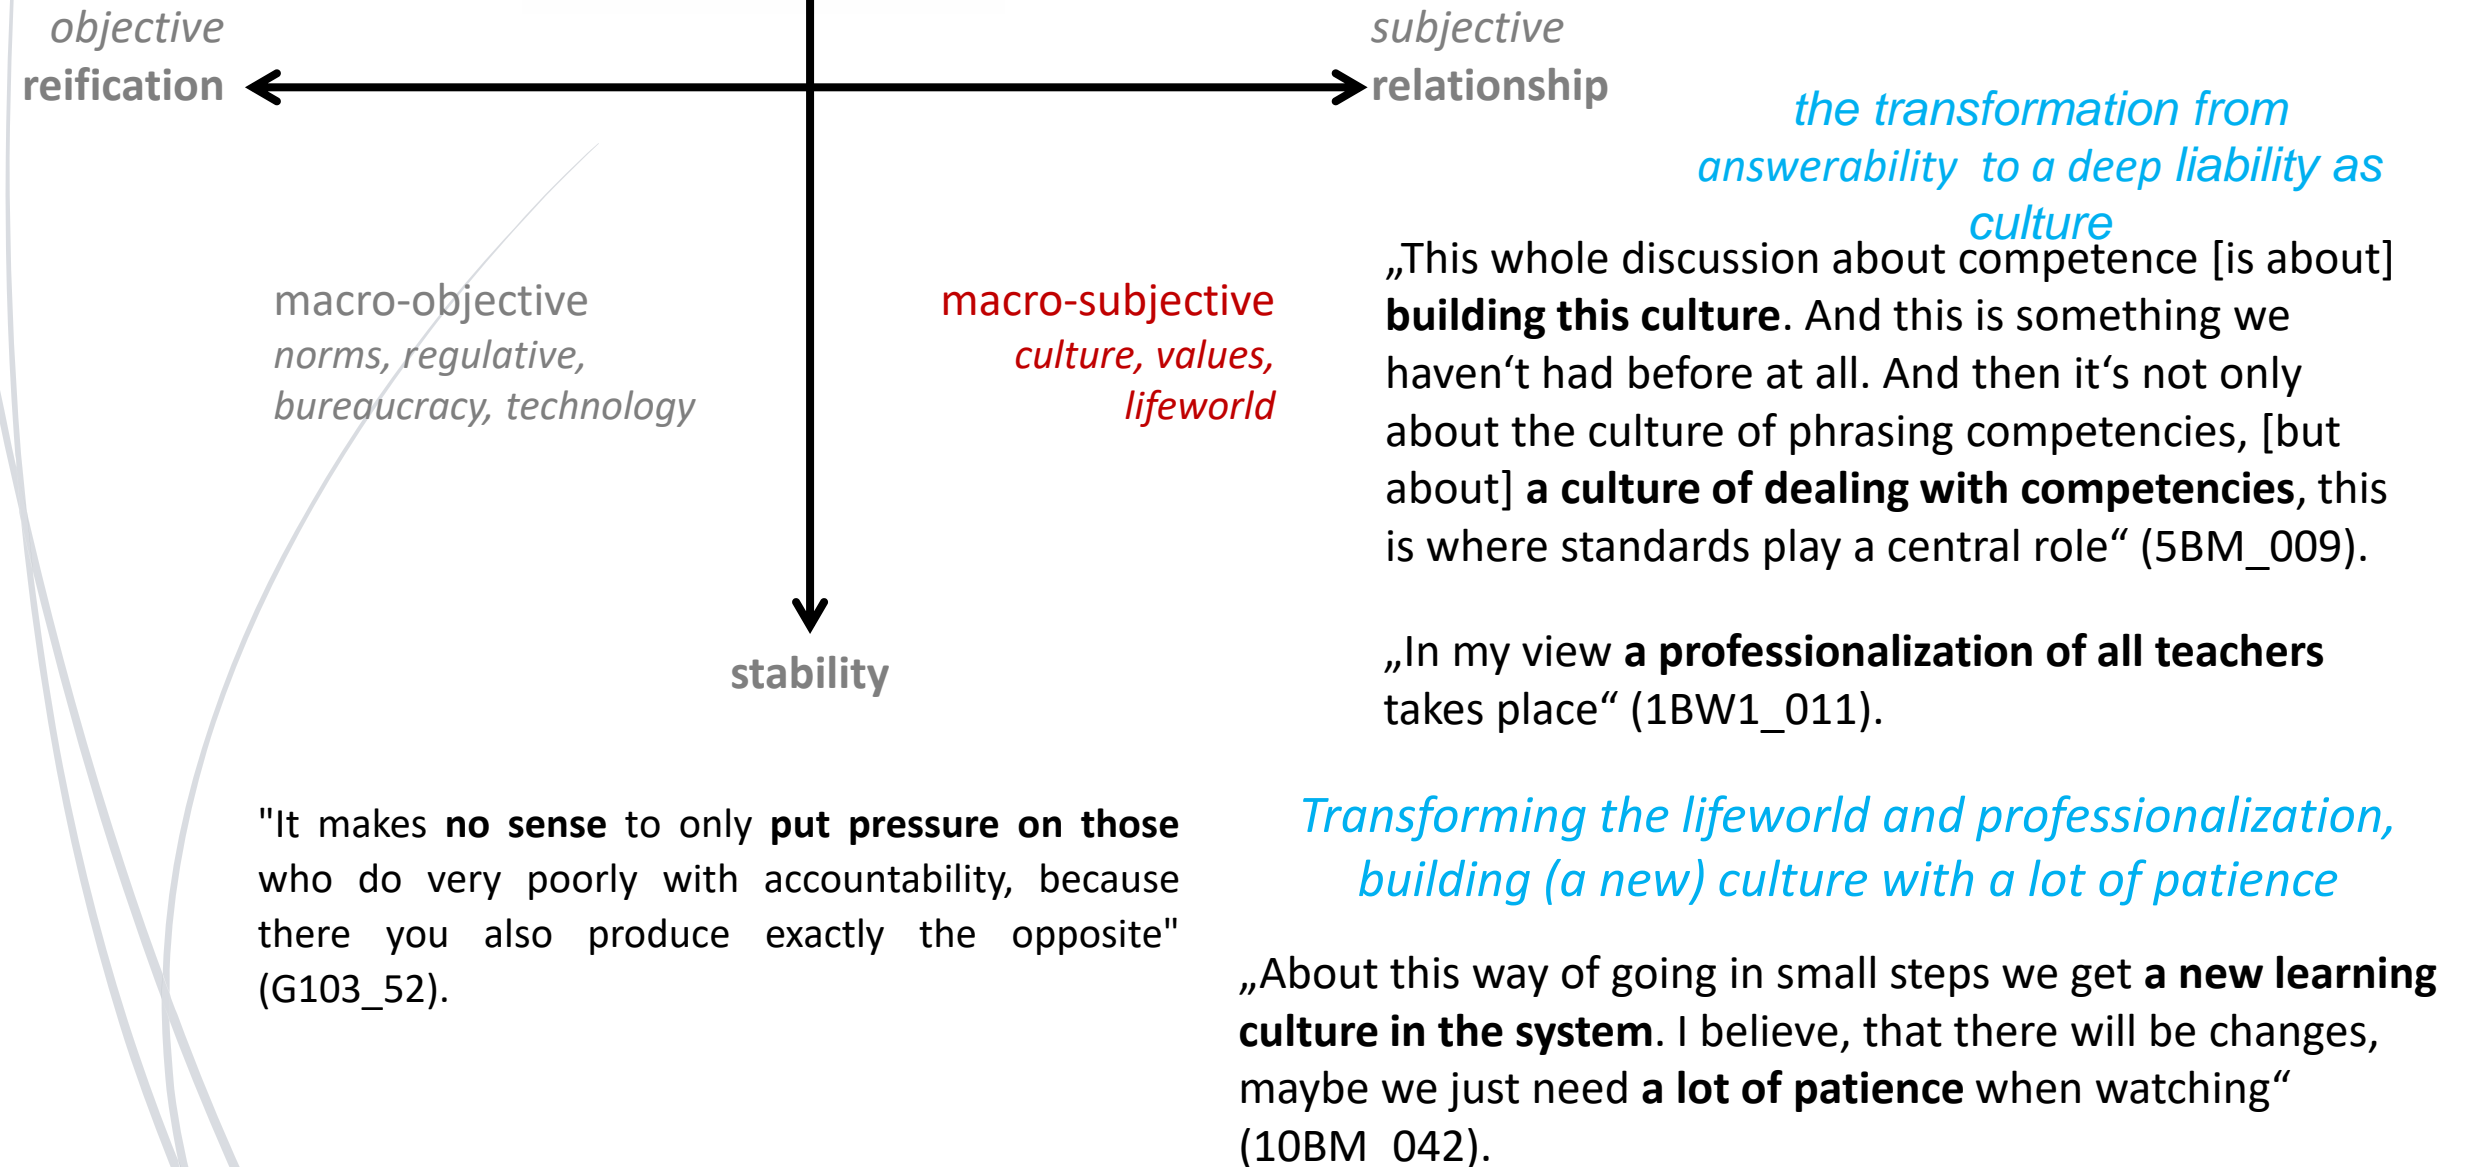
objective
reification

subjective
relationship

the transformation from answerability to a deep liability as culture

„This whole discussion about competence [is about] **building this culture**. And this is something we haven‘t had before at all. And then it‘s not only about the culture of phrasing competencies, [but about] **a culture of dealing with competencies**, this is where standards play a central role“ (5BM_009).

macro-objective
norms, regulative, bureaucracy, technology

macro-subjective
culture, values, lifeworld

„In my view **a professionalization of all teachers** takes place“ (1BW1_011).

stability

"It makes **no sense** to only **put pressure on those** who do very poorly with accountability, because there you also produce exactly the opposite" (G103_52).

Transforming the lifeworld and professionalization, building (a new) culture with a lot of patience

„About this way of going in small steps we get **a new learning culture in the system**. I believe, that there will be changes, maybe we just need **a lot of patience** when watching“ (10BM_042).